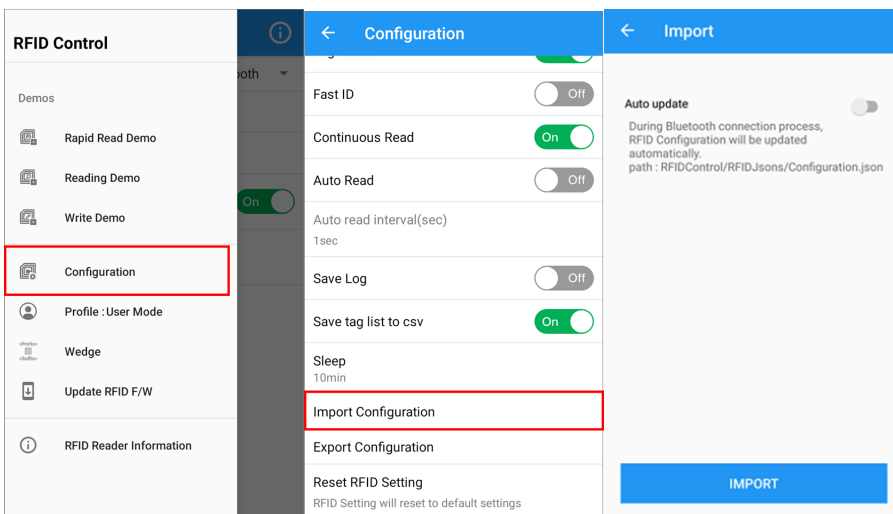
RFID Control

Demos

Rapid Read Demo

Reading Demo

Write Demo

Configuration

Profile : User Mode

Wedge

Update RFID F/W

RFID Reader Information

ooth

On

← Configuration

Fast ID Off

Continuous Read On

Auto Read Off

Auto read interval(sec)
1sec

Save Log Off

Save tag list to csv On

Sleep
10min

Import Configuration

Export Configuration

Reset RFID Setting
RFID Setting will reset to default settings

← Import

Auto update

During Bluetooth connection process, RFID Configuration will be updated automatically.
path : RFIDControl/RFIDJsons/Configuration.json

IMPORT